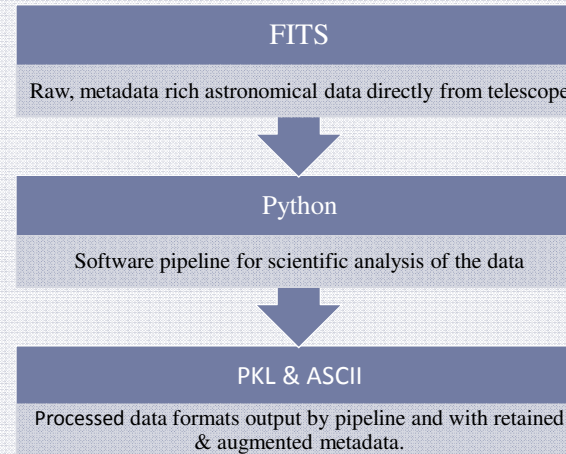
FITS

Raw, metadata rich astronomical data directly from telescope

Python

Software pipeline for scientific analysis of the data

PKL & ASCII

Processed data formats output by pipeline and with retained & augmented metadata.